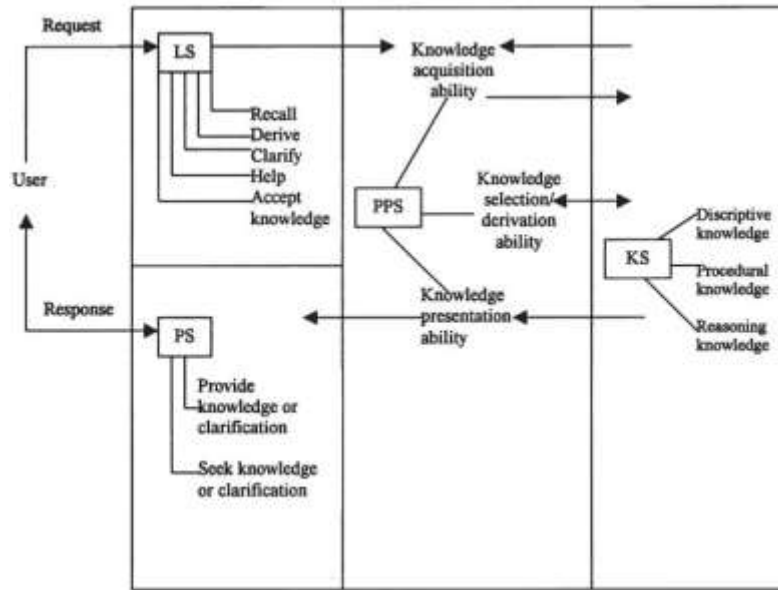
Request

LS

Recall
Derive
Clarify
Help
Accept knowledge

User

Response

PS

Provide knowledge or clarification

Seek knowledge or clarification

Knowledge acquisition ability

PPS

Knowledge selection/ derivation ability

Knowledge presentation ability

KS

Discriptive knowledge

Procedural knowledge

Reasoning knowledge